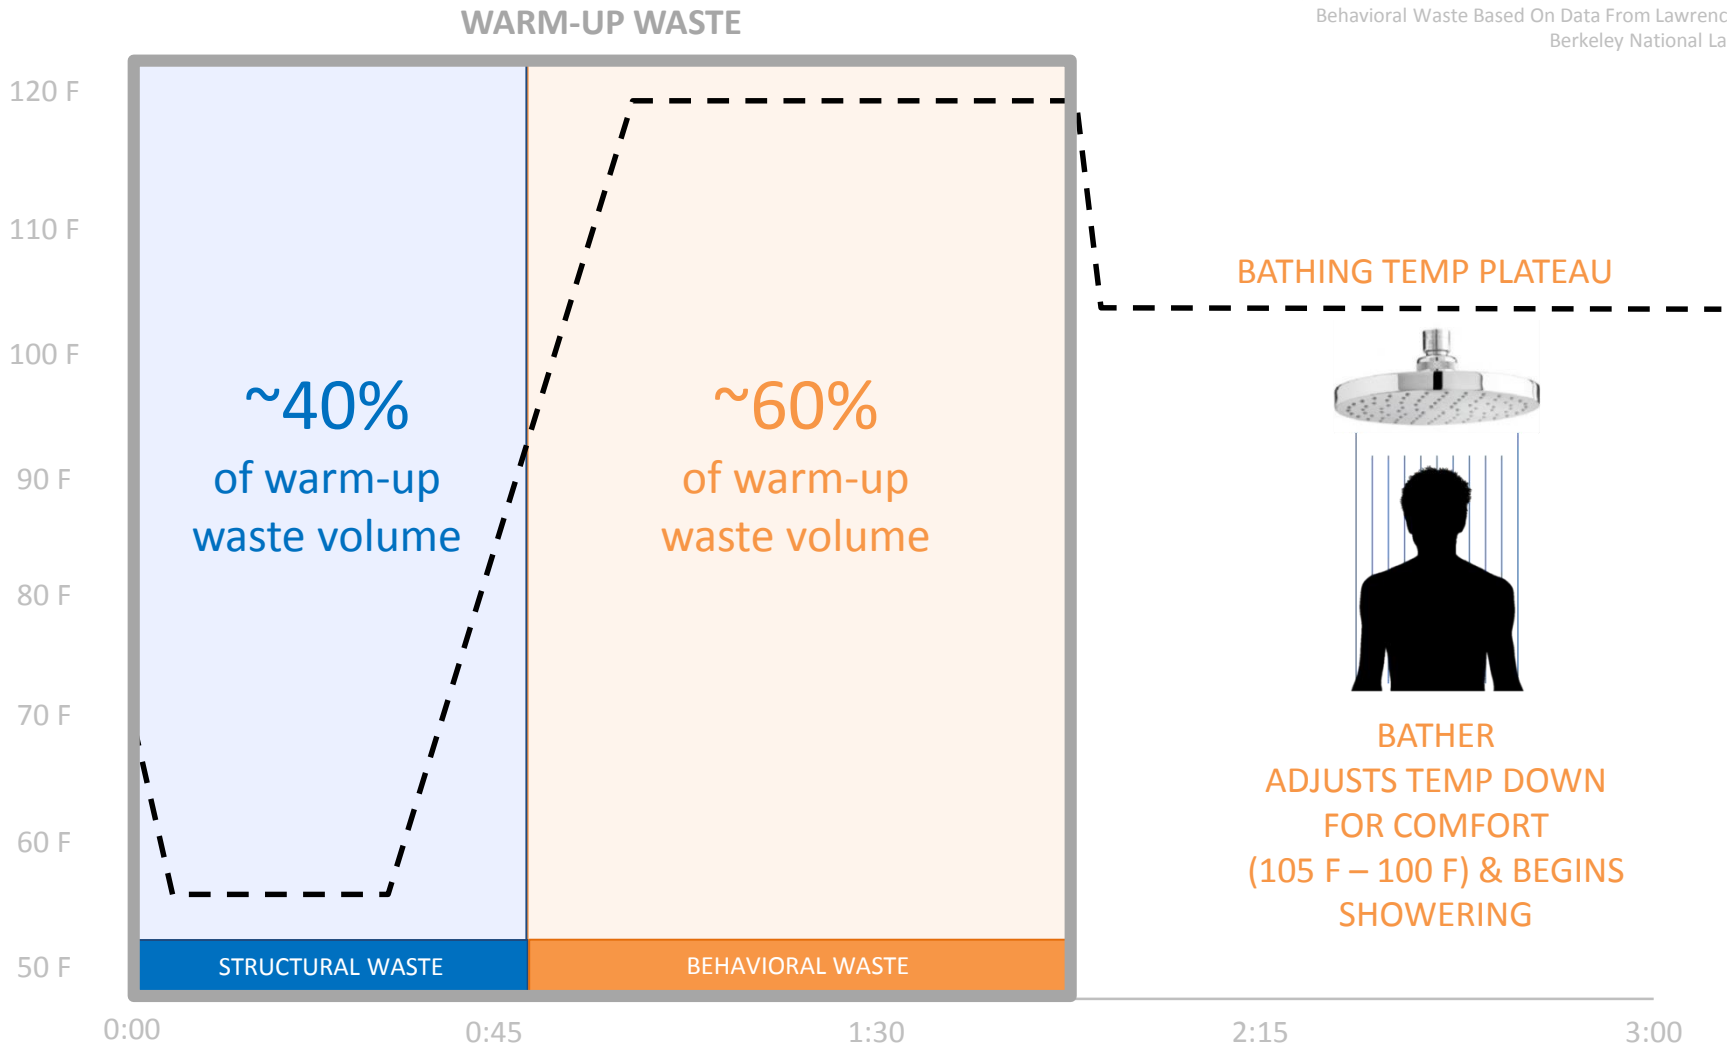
WARM-UP WASTE

Behavioral Waste Based On Data From Lawrenc
Berkeley National La

120 F
110 F
100 F
90 F
80 F
70 F
60 F
50 F

~40%
of warm-up
waste volume

~60%
of warm-up
waste volume

BATHING TEMP PLATEAU

BATHER
ADJUSTS TEMP DOWN
FOR COMFORT
(105 F – 100 F) & BEGINS
SHOWERING

STRUCTURAL WASTE

BEHAVIORAL WASTE

0:00
0:45
1:30
2:15
3:00